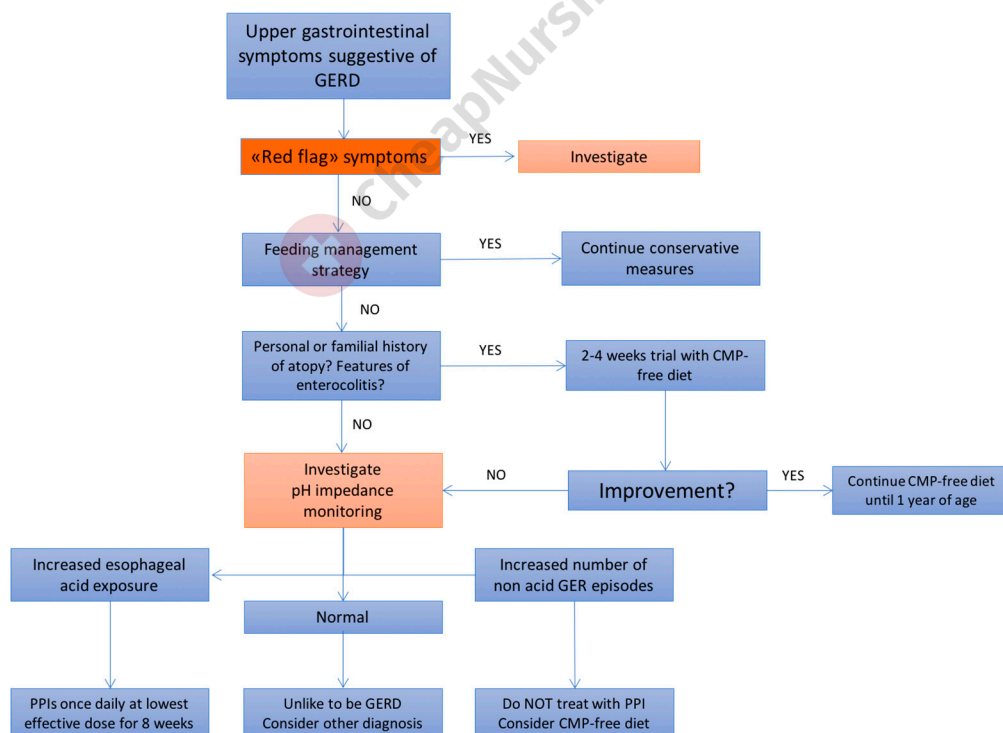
Upper gastrointestinal symptoms suggestive of GERD

«Red flag» symptoms

YES

Investigate

NO

Feeding management strategy

YES

Continue conservative measures

NO

Personal or familial history of atopy? Features of enterocolitis?

YES

2-4 weeks trial with CMP-free diet

NO

Investigate pH impedance monitoring

NO

Improvement?

YES

Continue CMP-free diet until 1 year of age

Increased esophageal acid exposure

Increased number of non acid GER episodes

Normal

PPIs once daily at lowest effective dose for 8 weeks

Unlike to be GERD Consider other diagnosis

Do NOT treat with PPI Consider CMP-free diet